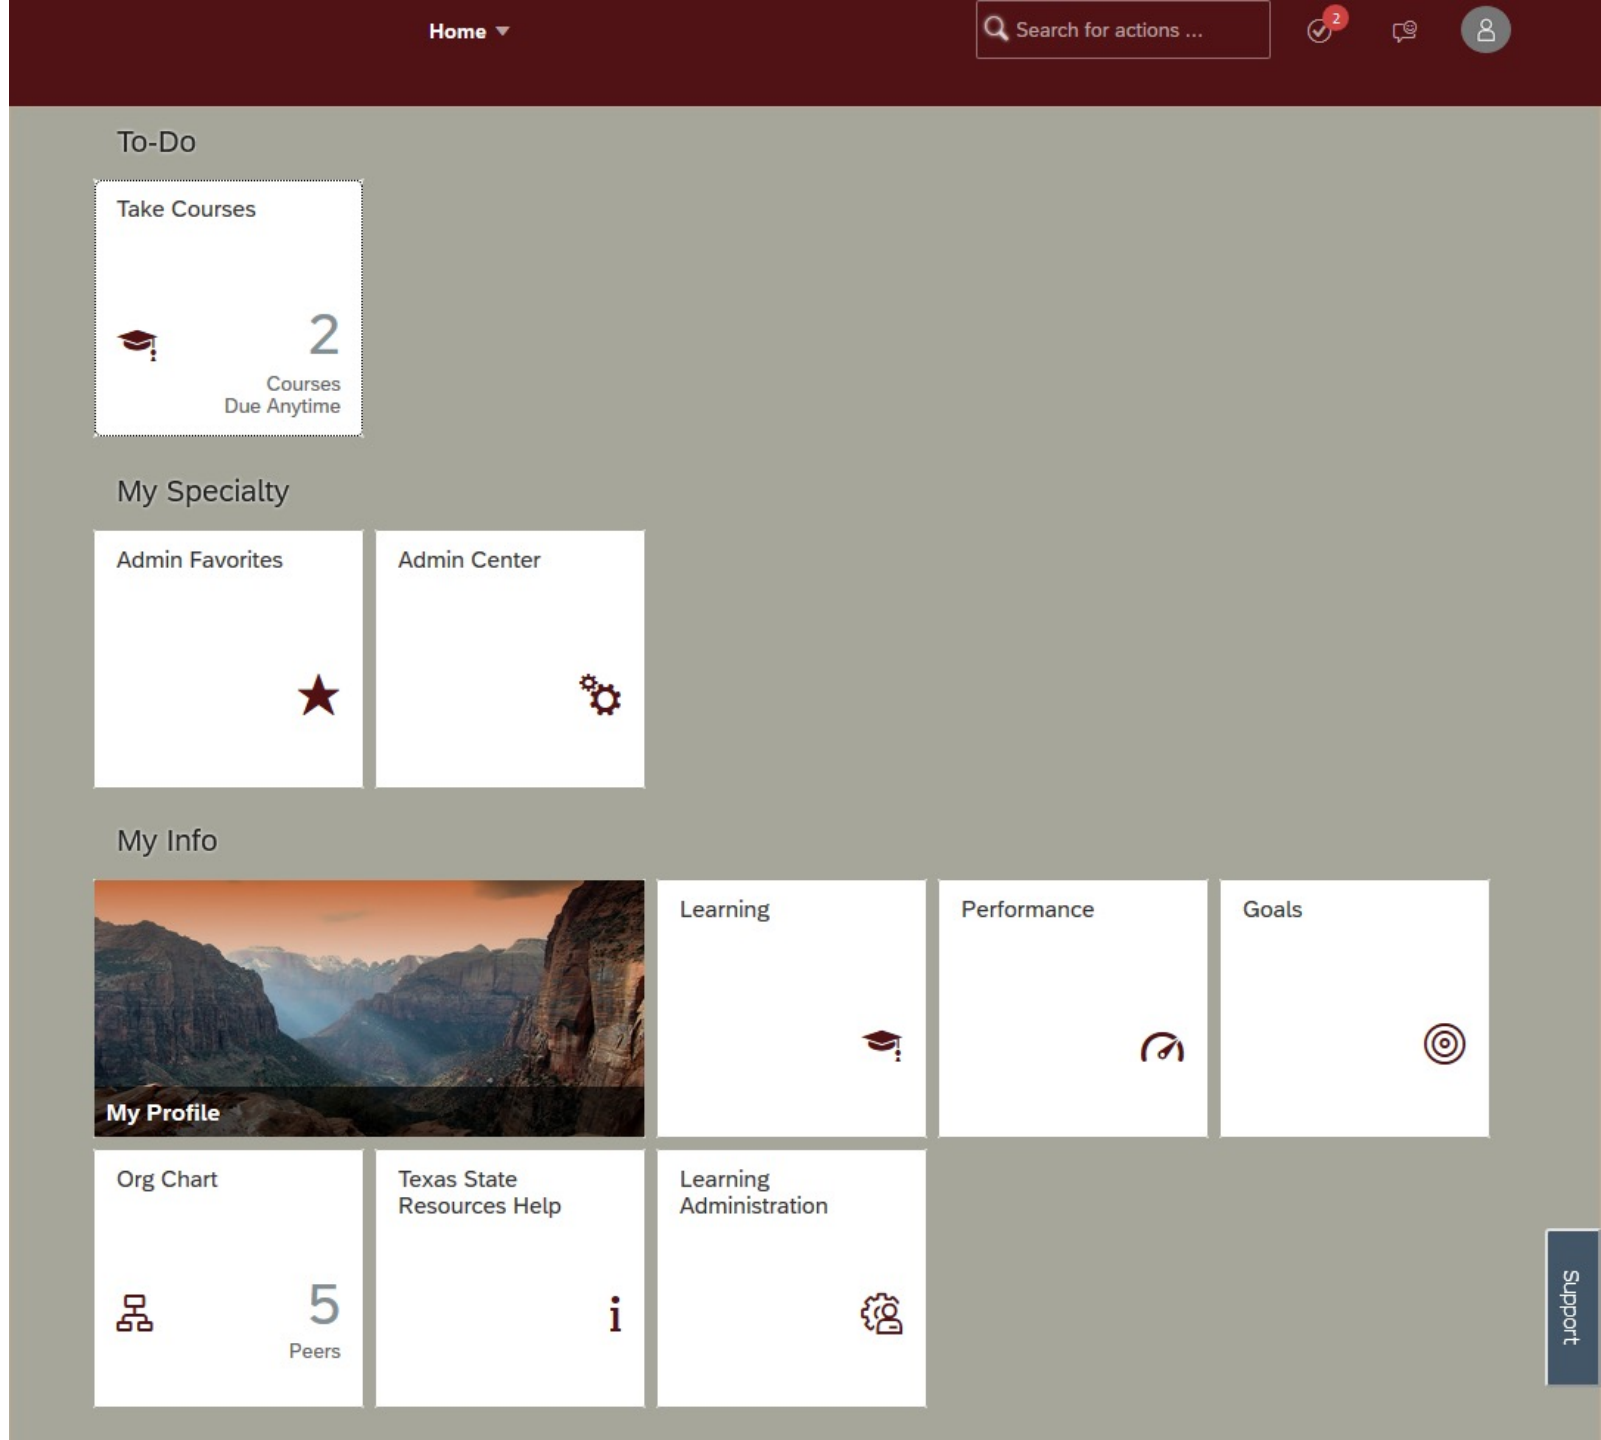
Home

Search for actions ...

2

To-Do

Take Courses

2

Courses Due Anytime

My Specialty

Admin Favorites

Admin Center

My Info

My Profile

Learning

Performance

Goals

Org Chart

5

Peers

Texas State Resources Help

Learning Administration

Support